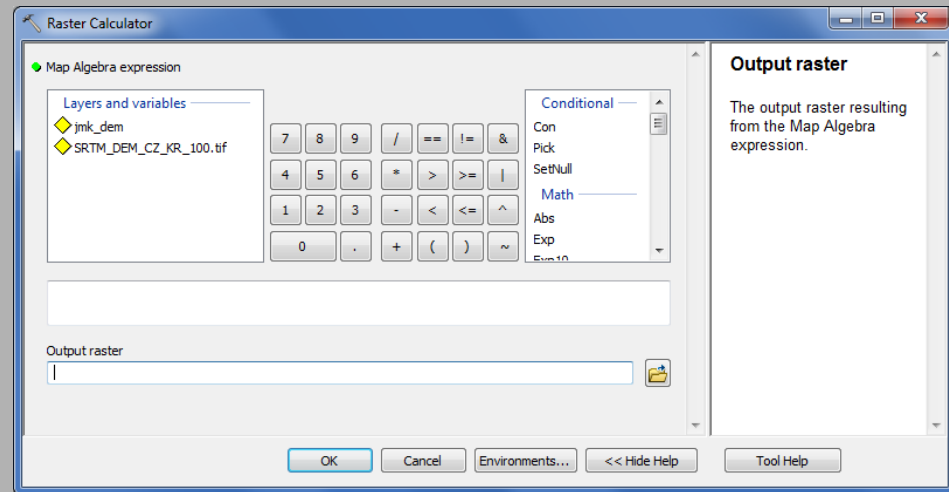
Raster Calculator

Map Algebra expression

Layers and variables
jmk_dem
SRTM_DEM_CZ_KR_100.tif

7 8 9 / == != &
4 5 6 * > >= |
1 2 3 - < <= ^
0 . + ( ) ~

Conditional
Con
Pick
SetNull
Math
Abs
Exp
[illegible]

Output raster

Output raster

The output raster resulting from the Map Algebra expression.

OK Cancel Environments... << Hide Help Tool Help